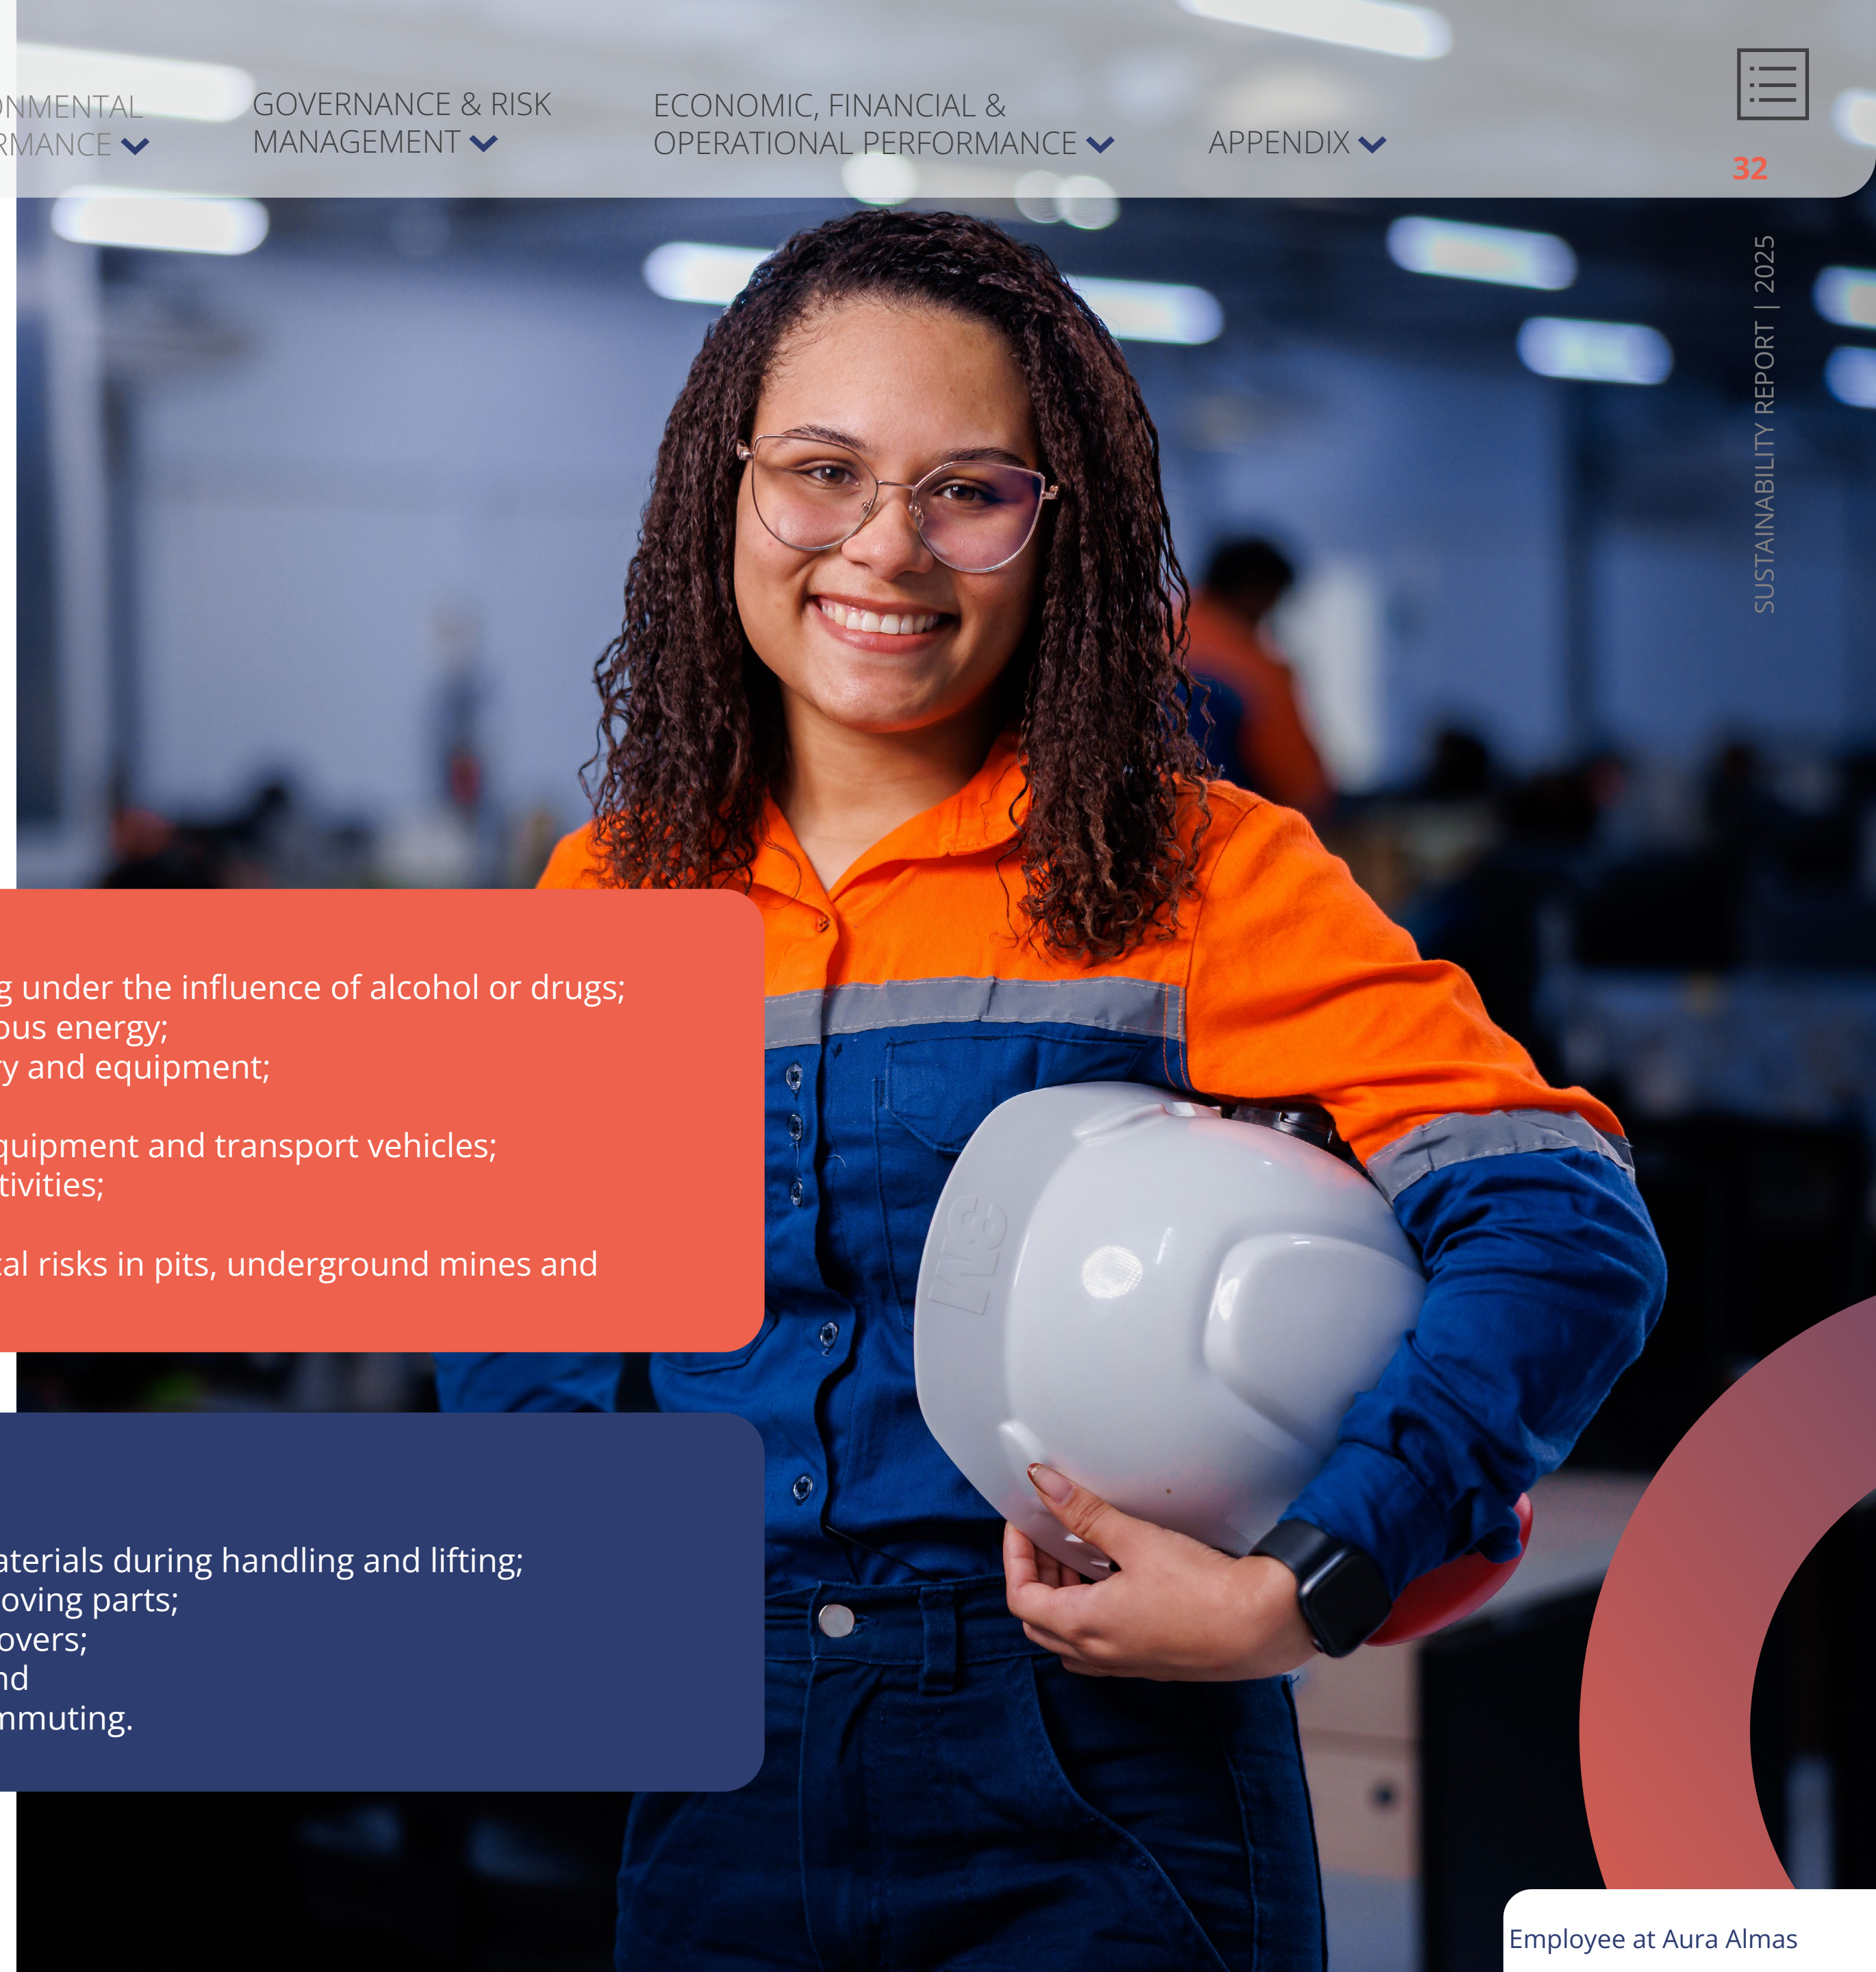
ONMENTAL RMANCE

GOVERNANCE & RISK MANAGEMENT

ECONOMIC, FINANCIAL & OPERATIONAL PERFORMANCE

APPENDIX

32

SUSTAINABILITY REPORT | 2025

g under the influence of alcohol or drugs;
ous energy;
y and equipment;

quipment and transport vehicles;
tivities;

al risks in pits, underground mines and

aterials during handling and lifting;
oving parts;
overs;
nd
mmuting.

Employee at Aura Almas